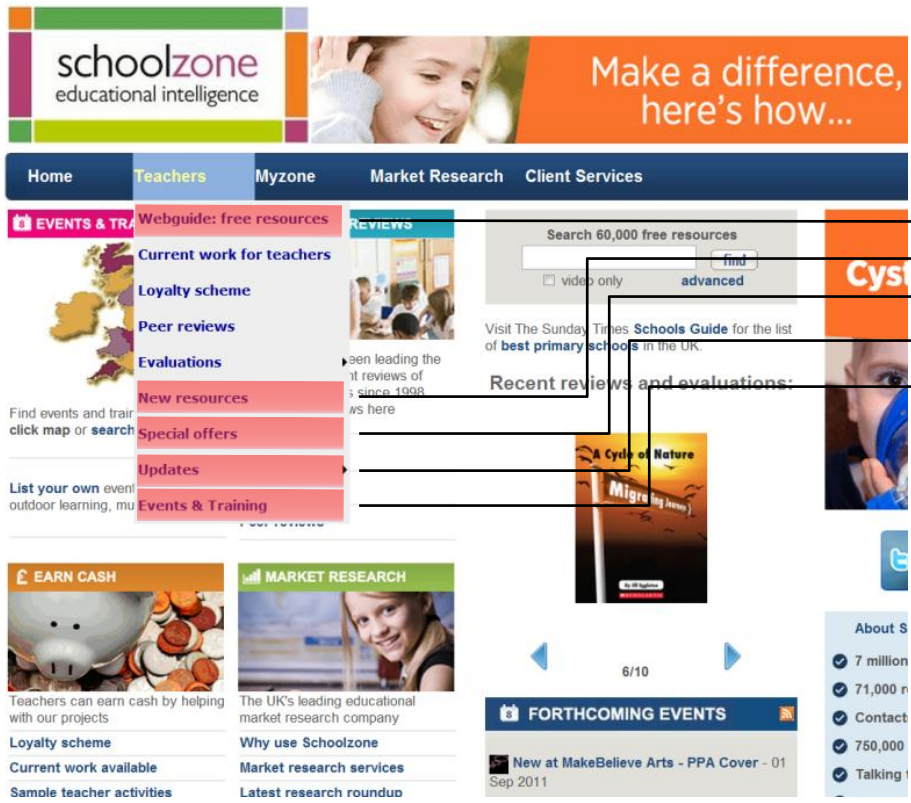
schoolzone
educational intelligence

Make a difference, here's how...

Home Teachers Myzone Market Research Client Services

EVENTS & TRA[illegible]

Webguide: free resources
Current work for teachers
Loyalty scheme
Peer reviews
Evaluations
New resources
Special offers
Updates
Events & Training

REVIEWS

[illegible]een leading the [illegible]nt reviews of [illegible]s since 1998 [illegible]ws here

Find events and trair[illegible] click map or search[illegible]

List your own event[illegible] outdoor learning, mu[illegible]

Search 60,000 free resources
find
video only
advanced

Visit The Sunday Times Schools Guide for the list of best primary schools in the UK.

Recent reviews and evaluations:

A Cycle of Nature
Migrating Journeys

6/10

Cyst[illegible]

EARN CASH
Teachers can earn cash by helping with our projects
Loyalty scheme
Current work available
Sample teacher activities

MARKET RESEARCH
The UK's leading educational market research company
Why use Schoolzone
Market research services
Latest research roundup

FORTHCOMING EVENTS
New at MakeBelieve Arts - PPA Cover - 01 Sep 2011

About S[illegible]
7 million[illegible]
71,000 r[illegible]
Contact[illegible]
750,000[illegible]
Talking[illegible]